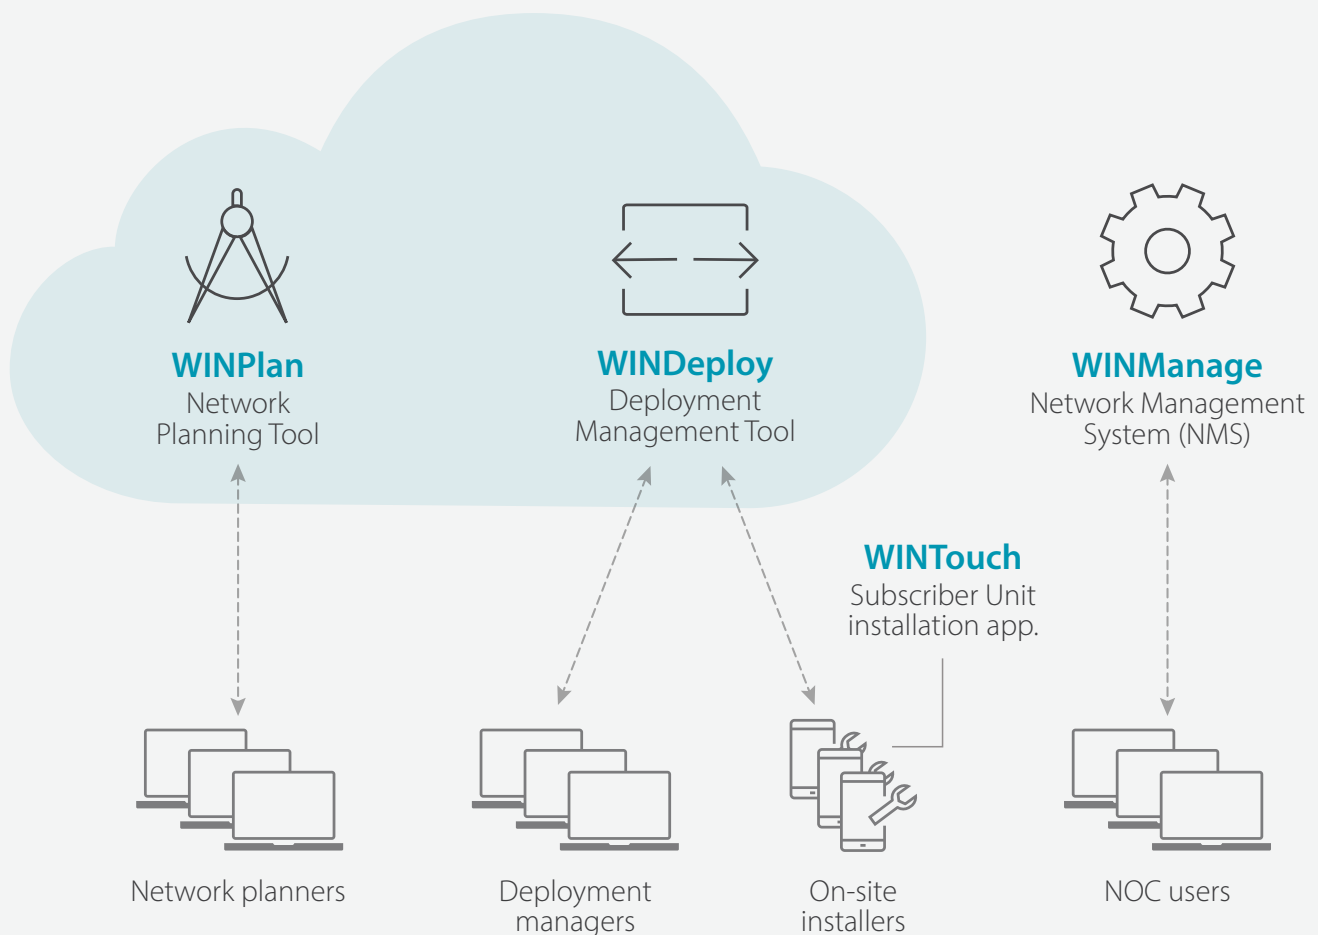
WINPlan
Network Planning Tool

WINDeploy
Deployment Management Tool

WINManage
Network Management System (NMS)

WINTouch
Subscriber Unit installation app.

Network planners

Deployment managers

On-site installers

NOC users